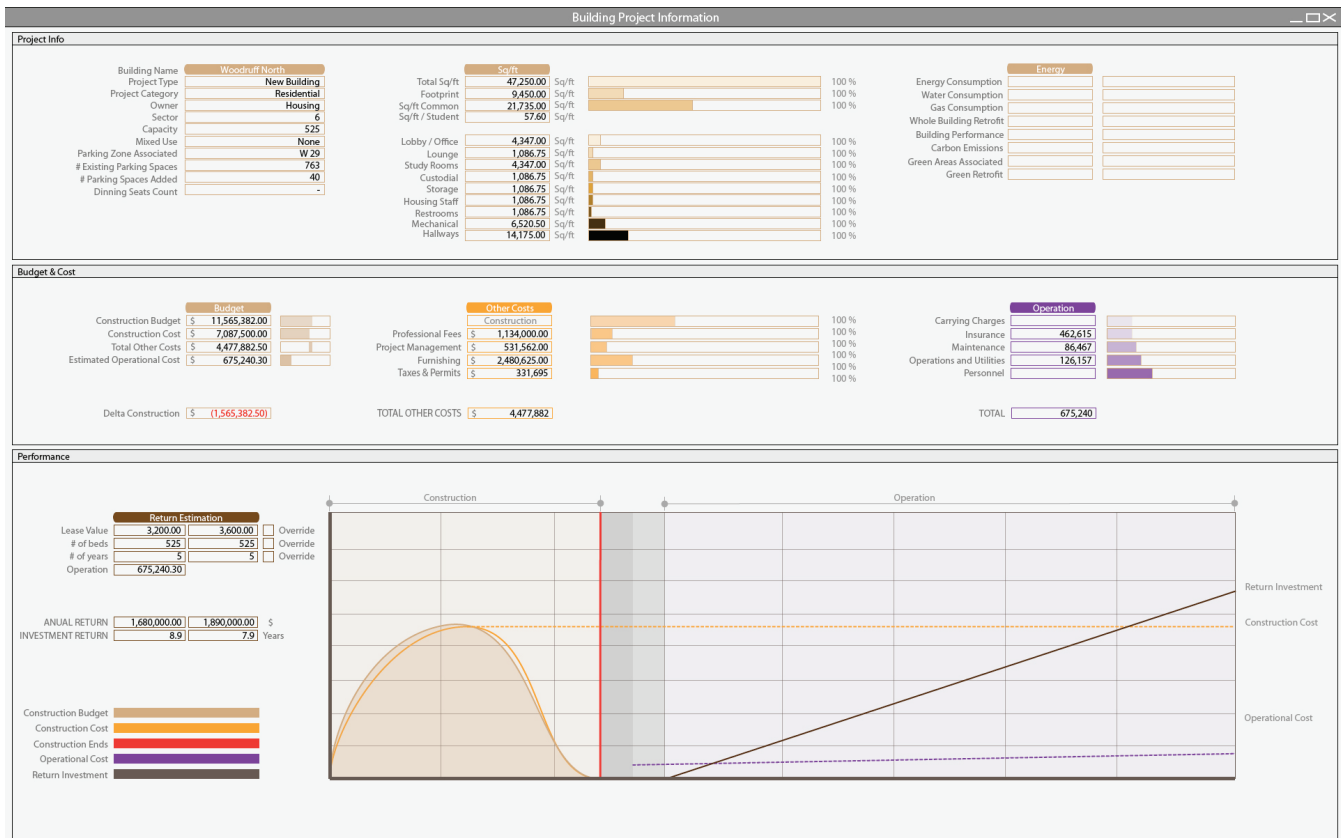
Building Project Information

Project Info

| Building Name | Woodruff North |
|---|---|
| Project Type | New Building |
| Project Category | Residential |
| Owner | Housing |
| Sector | 6 |
| Capacity | 525 |
| Mixed Use | None |
| Parking Zone Associated | W 29 |
| # Existing Parking Spaces | 763 |
| # Parking Spaces Added | 40 |
| Dinning Seats Count | - |

Sq/ft

| | | | |
|---|---|---|---|
| Total Sq/ft | 47,250.00 | Sq/ft | 100 % |
| Footprint | 9,450.00 | Sq/ft | 100 % |
| Sq/ft Common | 21,735.00 | Sq/ft | 100 % |
| Sq/ft / Student | 57.60 | Sq/ft | |
| Lobby / Office | 4,347.00 | Sq/ft | 100 % |
| Lounge | 1,086.75 | Sq/ft | 100 % |
| Study Rooms | 4,347.00 | Sq/ft | 100 % |
| Custodial | 1,086.75 | Sq/ft | 100 % |
| Storage | 1,086.75 | Sq/ft | 100 % |
| Housing Staff | 1,086.75 | Sq/ft | 100 % |
| Restrooms | 1,086.75 | Sq/ft | 100 % |
| Mechanical | 6,520.50 | Sq/ft | 100 % |
| Hallways | 14,175.00 | Sq/ft | 100 % |

Energy
Energy Consumption
Water Consumption
Gas Consumption
Whole Building Retrofit
Building Performance
Carbon Emissions
Green Areas Associated
Green Retrofit

Budget & Cost

Budget
Construction Budget $ 11,565,382.00
Construction Cost $ 7,087,500.00
Total Other Costs $ 4,477,882.50
Estimated Operational Cost $ 675,240.30

Delta Construction $ (1,565,382.50)

Other Costs
Construction
Professional Fees $ 1,134,000.00
Project Management $ 531,562.00
Furnishing $ 2,480,625.00
Taxes & Permits $ 331,695
100 %
100 %
100 %
100 %
100 %
100 %

TOTAL OTHER COSTS $ 4,477,882

Operation
Carrying Charges
Insurance 462,615
Maintenance 86,467
Operations and Utilities 126,157
Personnel

TOTAL 675,240

Performance

Return Estimation
Lease Value 3,200.00 3,600.00 Override
# of beds 525 525 Override
# of years 5 5 Override
Operation 675,240.30

ANUAL RETURN 1,680,000.00 1,890,000.00 $
INVESTMENT RETURN 8.9 7.9 Years

Construction Budget
Construction Cost
Construction Ends
Operational Cost
Return Investment

Construction
Operation
Return Investment
Construction Cost
Operational Cost